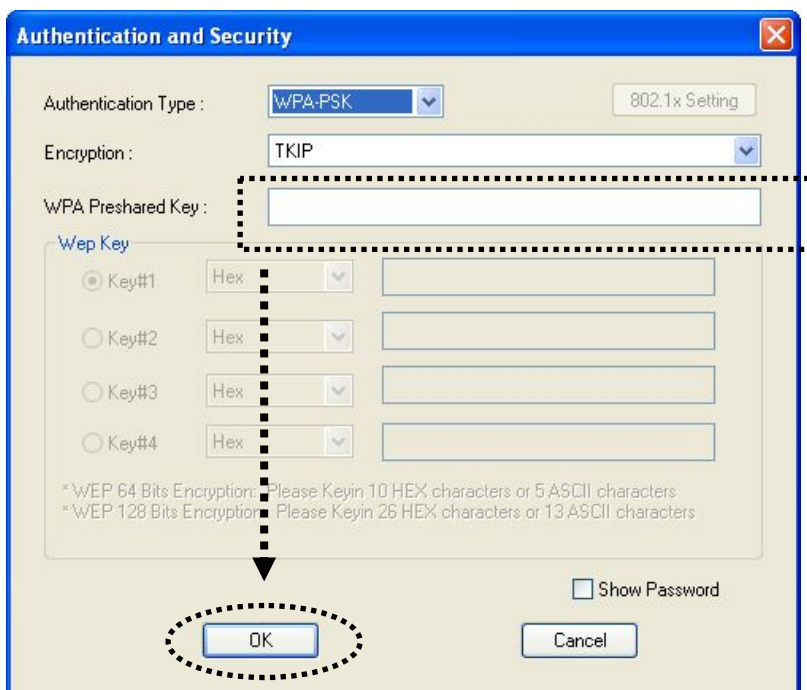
Authentication and Security

Authentication Type : WPA-PSK 802.1x Setting

Encryption : TKIP

WPA Preshared Key :

Wep Key

Key#1 Hex

Key#2 Hex

Key#3 Hex

Key#4 Hex

* WEP 64 Bits Encryption: Please Keyin 10 HEX characters or 5 ASCII characters
* WEP 128 Bits Encryption: Please Keyin 26 HEX characters or 13 ASCII characters

Show Password

OK Cancel